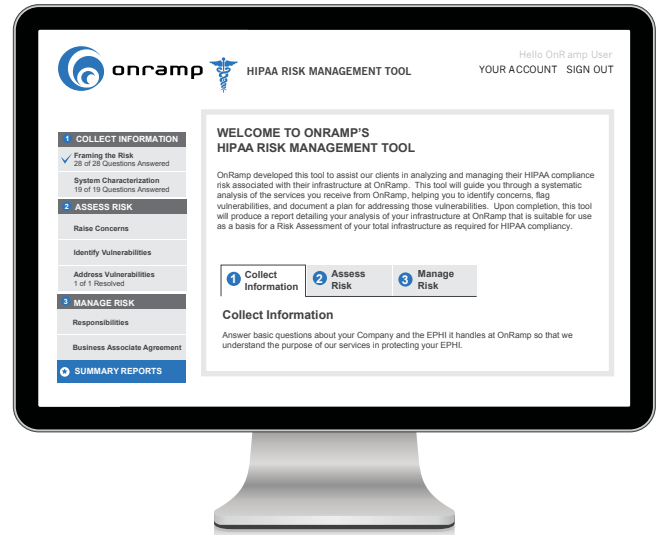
onramp HIPAA RISK MANAGEMENT TOOL

Hello OnRamp User
YOUR ACCOUNT SIGN OUT

1 COLLECT INFORMATION
Framing the Risk
28 of 28 Questions Answered
System Characterization
19 of 19 Questions Answered
2 ASSESS RISK
Raise Concerns
Identify Vulnerabilities
Address Vulnerabilities
1 of 1 Resolved
3 MANAGE RISK
Responsibilities
Business Associate Agreement
SUMMARY REPORTS

WELCOME TO ONRAMP'S
HIPAA RISK MANAGEMENT TOOL

OnRamp developed this tool to assist our clients in analyzing and managing their HIPAA compliance risk associated with their infrastructure at OnRamp. This tool will guide you through a systematic analysis of the services you receive from OnRamp, helping you to identify concerns, flag vulnerabilities, and document a plan for addressing those vulnerabilities. Upon completion, this tool will produce a report detailing your analysis of your infrastructure at OnRamp that is suitable for use as a basis for a Risk Assessment of your total infrastructure as required for HIPAA compliancy.

1 Collect Information
2 Assess Risk
3 Manage Risk

Collect Information

Answer basic questions about your Company and the EPHI it handles at OnRamp so that we understand the purpose of our services in protecting your EPHI.